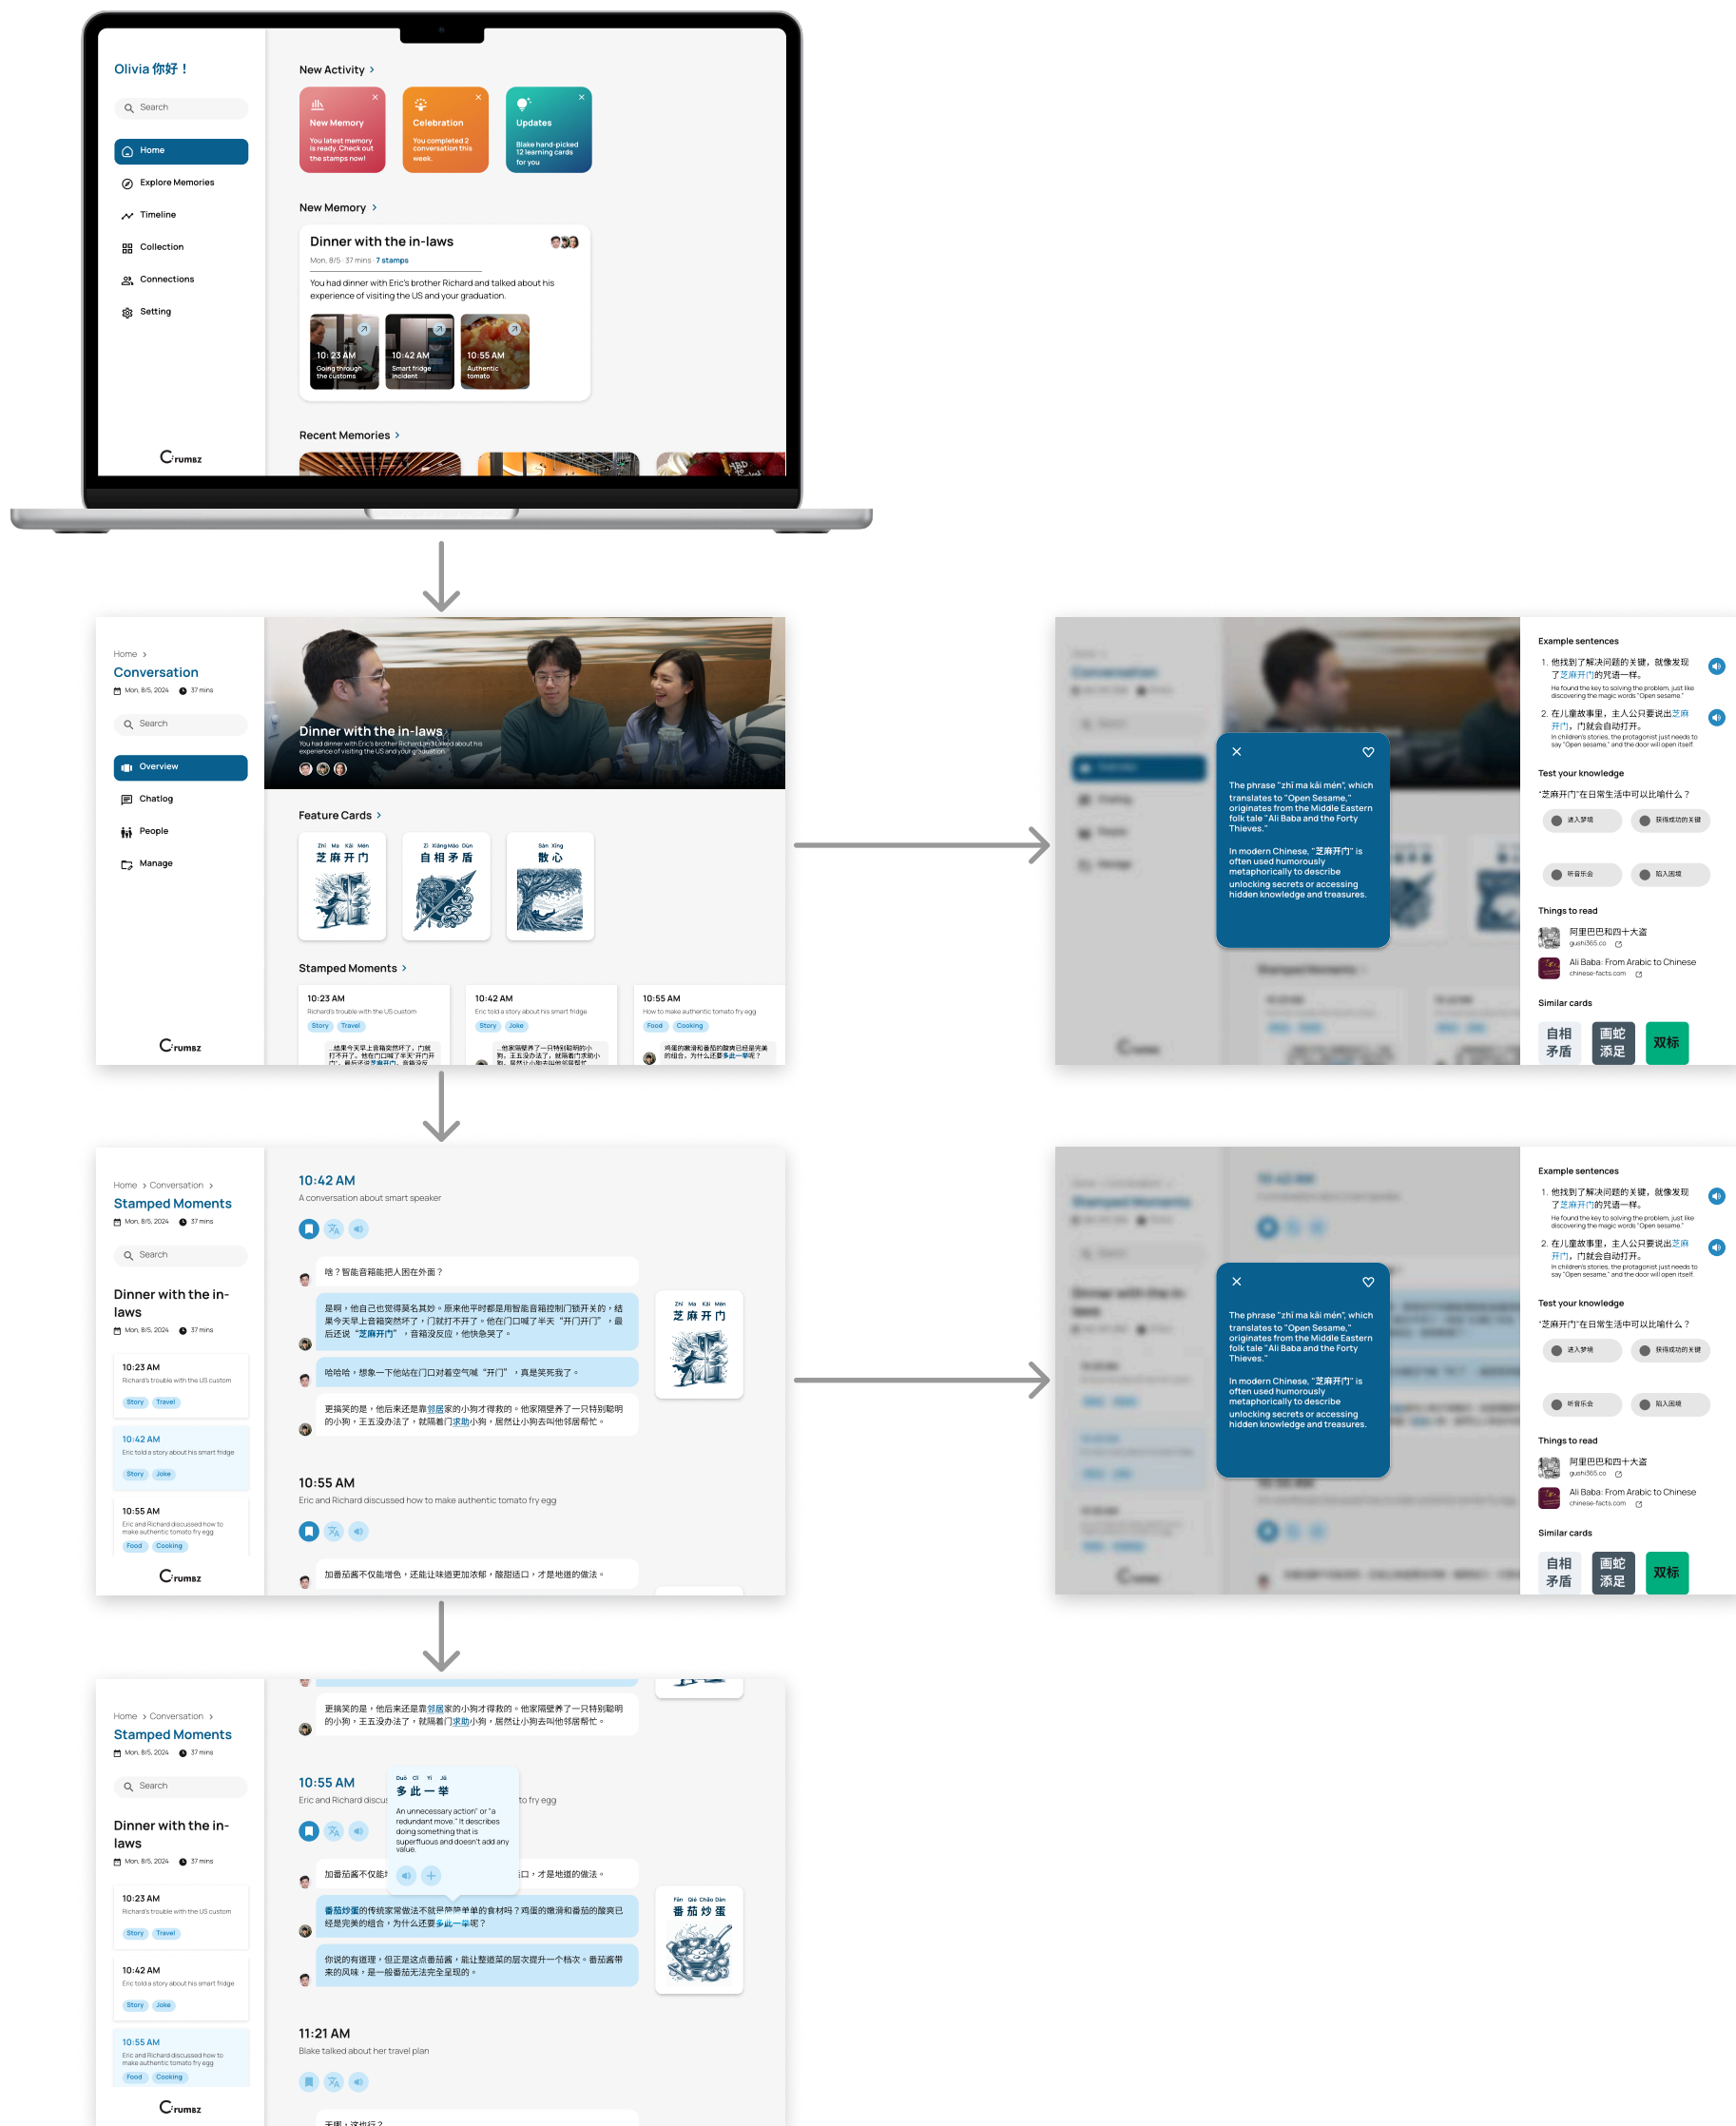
Olivia 你好！

Search

Home
Explore Memories
Timeline
Collection
Connections
Setting

Crumsz

New Activity >

New Memory
You latest memory is ready. Check out the stamps now!

Celebration
You completed 2 conversation this week.

Updates
Blake hand-picked 12 learning cards for you

New Memory >

Dinner with the in-laws
Mon. 8/5 · 37 mins · 7 stamps
You had dinner with Eric's brother Richard and talked about his experience of visiting the US and your graduation.

10:23 AM Going through the customs
10:42 AM Smart fridge incident
10:55 AM Authentic tomato

Recent Memories >

Home >
Conversation
Mon. 8/5, 2024 · 37 mins

Search

Overview
Chatlog
People
Manage

Crumsz

Dinner with the in-laws
You had dinner with Eric's brother Richard and talked about his experience of visiting the US and your graduation.

Feature Cards >

Zhī Ma Kāi Mén
芝麻开门

Zì Xiāng Máo Dùn
自相矛盾

Sàn Xīng
散心

Stamped Moments >

10:23 AM
Richard's trouble with the US custom
Story Travel

10:42 AM
Eric told a story about his smart fridge
Story Joke

10:55 AM
How to make authentic tomato fry egg
Food Cooking

The phrase "zhī ma kāi mén", which translates to "Open Sesame," originates from the Middle Eastern folk tale "Ali Baba and the Forty Thieves."

In modern Chinese, "芝麻开门" is often used humorously metaphorically to describe unlocking secrets or accessing hidden knowledge and treasures.

Example sentences
1. 他找到了解决问题的关键，就像发现了芝麻开门的咒语一样。
He found the key to solving the problem, just like discovering the magic words "Open sesame."
2. 在儿童故事里，主人公只要说出芝麻开门，门就会自动打开。
In children's stories, the protagonist just needs to say "Open sesame," and the door will open itself.

Test your knowledge
"芝麻开门"在日常生活中可以比喻什么？
进入梦境 获得成功的关键
听音乐会 陷入困境

Things to read
阿里巴巴和四十大盗
gushi365.co
Ali Baba: From Arabic to Chinese
chinese-facts.com

Similar cards
自相矛盾 画蛇添足 双标

Home > Conversation >
Stamped Moments
Mon. 8/5, 2024 · 37 mins

Search

Dinner with the in-laws
Mon. 8/5, 2024 · 37 mins

10:23 AM
Richard's trouble with the US custom
Story Travel

10:42 AM
Eric told a story about his smart fridge
Story Joke

10:55 AM
Eric and Richard discussed how to make authentic tomato fry egg
Food Cooking

Crumsz

10:42 AM
A conversation about smart speaker

啥？智能音箱能把人困在外面？

是啊，他自己也觉得莫名其妙。原来他平时都是用智能音箱控制门锁开关的，结果今天早上音箱突然坏了，门就打不开了。他在门口喊了半天"开门开门"，最后还说"芝麻开门"，音箱没反应，他快急哭了。

哈哈哈，想象一下他站在门口对着空气喊"开门"，真是笑死我了。

更搞笑的是，他后来还是靠邻居家的小狗才得救的。他家隔壁养了一只特别聪明的小狗，王五没办法了，就隔着门求助小狗，居然让小狗去叫他邻居帮忙。

10:55 AM
Eric and Richard discussed how to make authentic tomato fry egg

加番茄酱不仅能增色，还能让味道更加浓郁，酸甜适口，才是地道的做法。

Duō Cǐ Yī Jǔ
多此一举
An unnecessary action" or "a redundant move." It describes doing something that is superfluous and doesn't add any value.

番茄炒蛋的传统家常做法不就是简简单单的食材吗？鸡蛋的嫩滑和番茄的酸爽已经是完美的组合，为什么还要多此一举呢？

你说的有道理，但正是这点番茄酱，能让整道菜的层次提升一个档次。番茄酱带来的风味，是一般番茄无法完全呈现的。

Fān Qié Chǎo Dàn
番茄炒蛋

11:21 AM
Blake talked about her travel plan

王思，这也行？